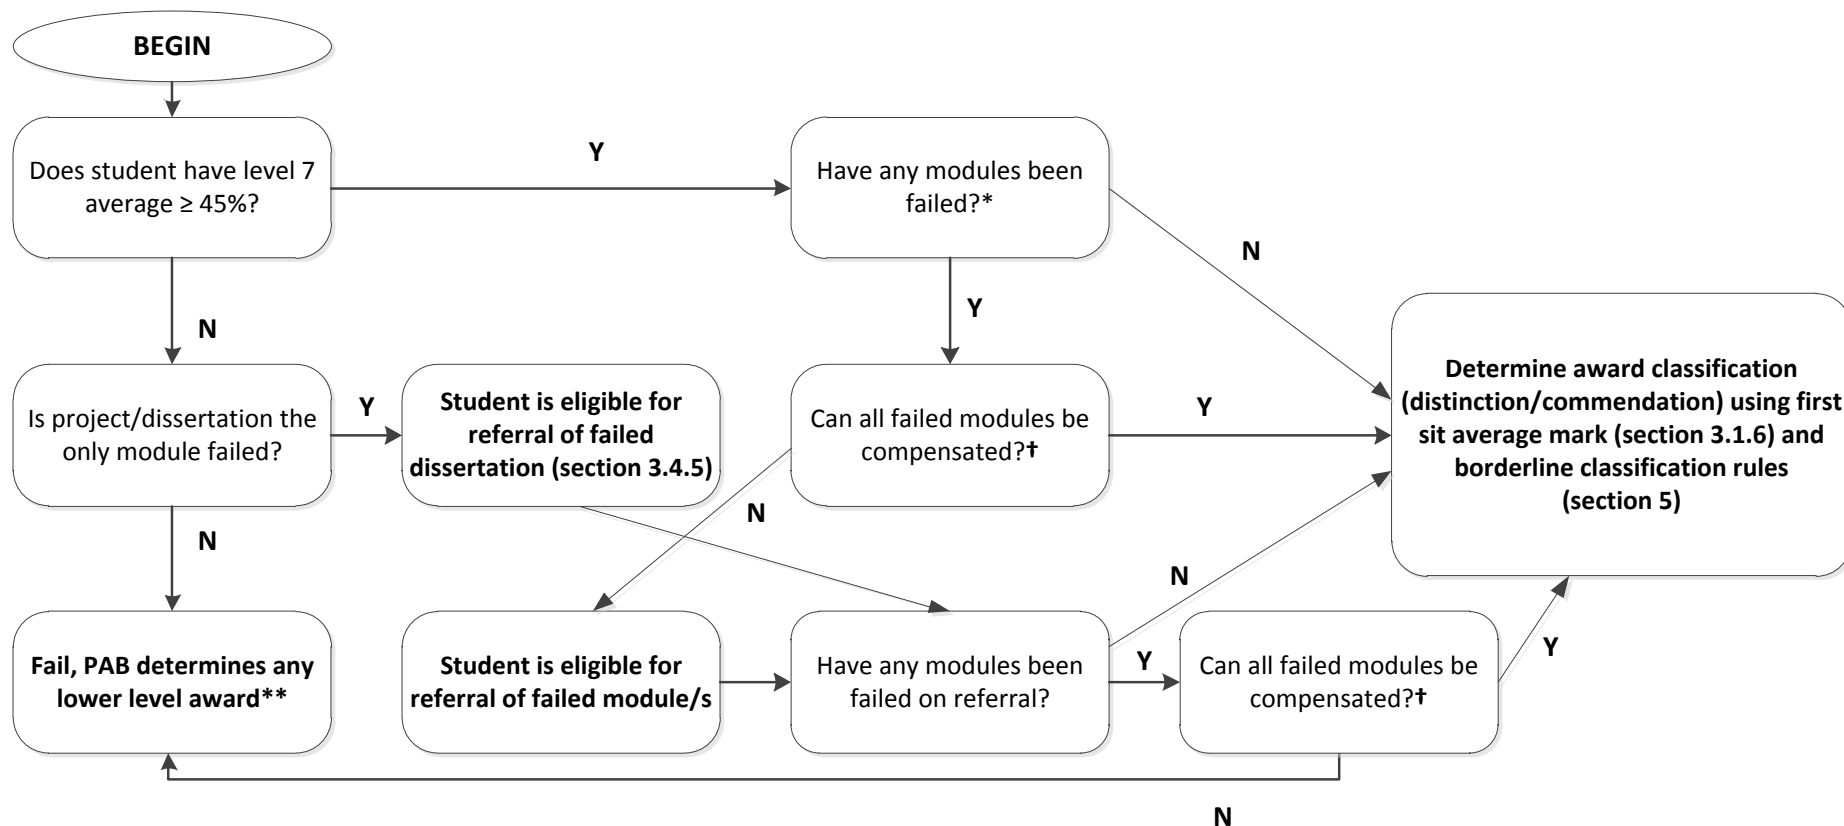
BEGIN

Does student have level 7 average ≥ 45%?

Y

Have any modules been failed?*

N

Y

N

Determine award classification (distinction/commendation) using first sit average mark (section 3.1.6) and borderline classification rules (section 5)

Is project/dissertation the only module failed?

Y

Student is eligible for referral of failed dissertation (section 3.4.5)

Can all failed modules be compensated?†

Y

N

N

N

Fail, PAB determines any lower level award**

Student is eligible for referral of failed module/s

Have any modules been failed on referral?

Y

Can all failed modules be compensated?†

Y

N